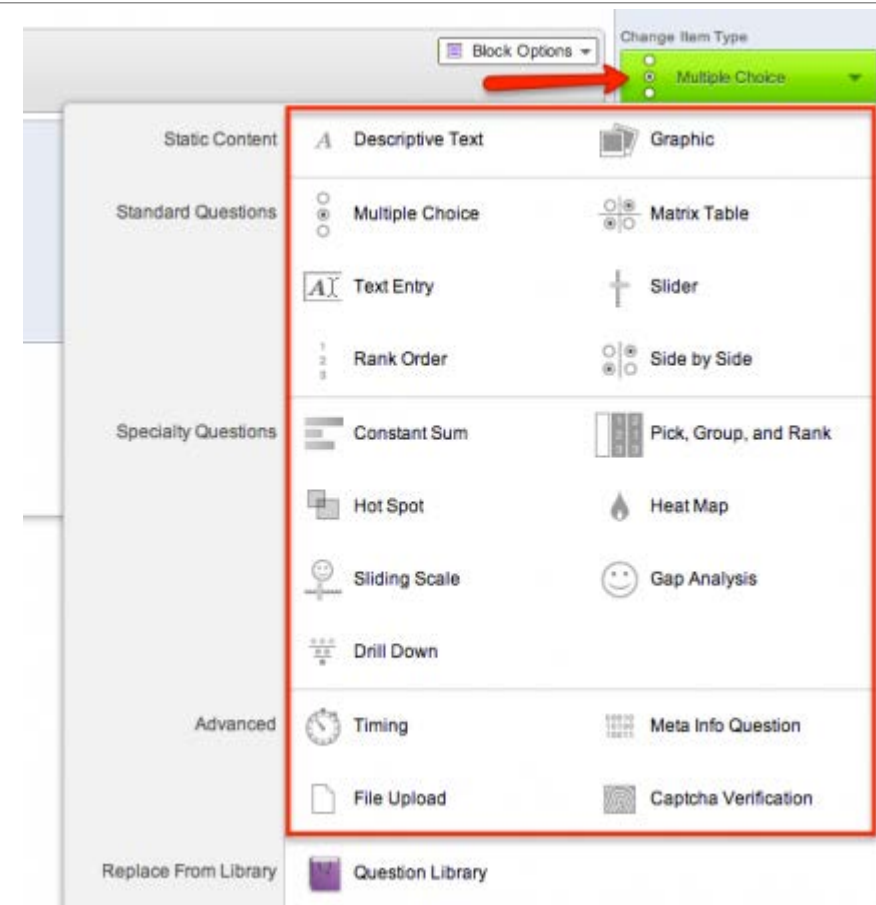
Block Options

Change Item Type

Multiple Choice

Static Content

Descriptive Text

Graphic

Standard Questions

Multiple Choice

Matrix Table

Text Entry

Slider

Rank Order

Side by Side

Specialty Questions

Constant Sum

Pick, Group, and Rank

Hot Spot

Heat Map

Sliding Scale

Gap Analysis

Drill Down

Advanced

Timing

Meta Info Question

File Upload

Captcha Verification

Replace From Library

Question Library